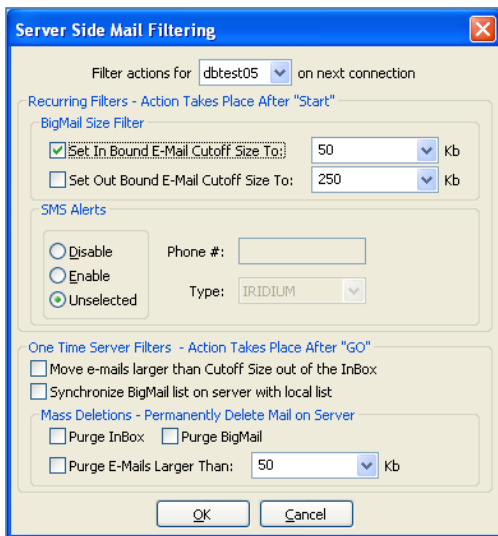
Server Side Mail Filtering

Filter actions for dbtest05 on next connection

Recurring Filters - Action Takes Place After "Start"

BigMail Size Filter

Set In Bound E-Mail Cutoff Size To: 50 Kb

Set Out Bound E-Mail Cutoff Size To: 250 Kb

SMS Alerts

Disable

Enable

Unselected

Phone #:

Type: IRIDIUM

One Time Server Filters - Action Takes Place After "GO"

Move e-mails larger than Cutoff Size out of the InBox

Synchronize BigMail list on server with local list

Mass Deletions - Permanently Delete Mail on Server

Purge InBox

Purge BigMail

Purge E-Mails Larger Than: 50 Kb

OK

Cancel